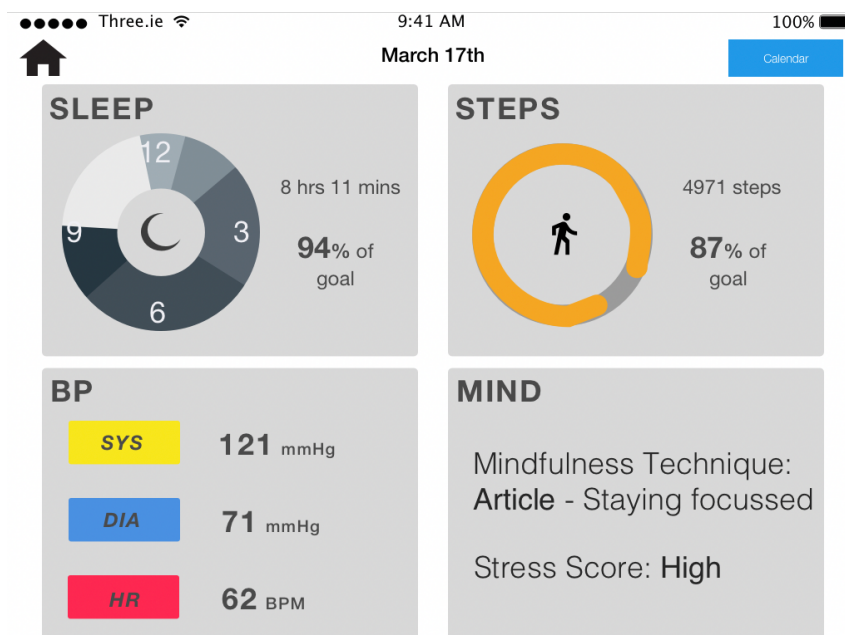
●●●●● Three.ie 9:41 AM 100%

March 17th

Calendar

SLEEP

12

9

3

6

8 hrs 11 mins

94% of goal

STEPS

4971 steps

87% of goal

BP

SYS 121 mmHg

DIA 71 mmHg

HR 62 BPM

MIND

Mindfulness Technique: Article - Staying focussed

Stress Score: High